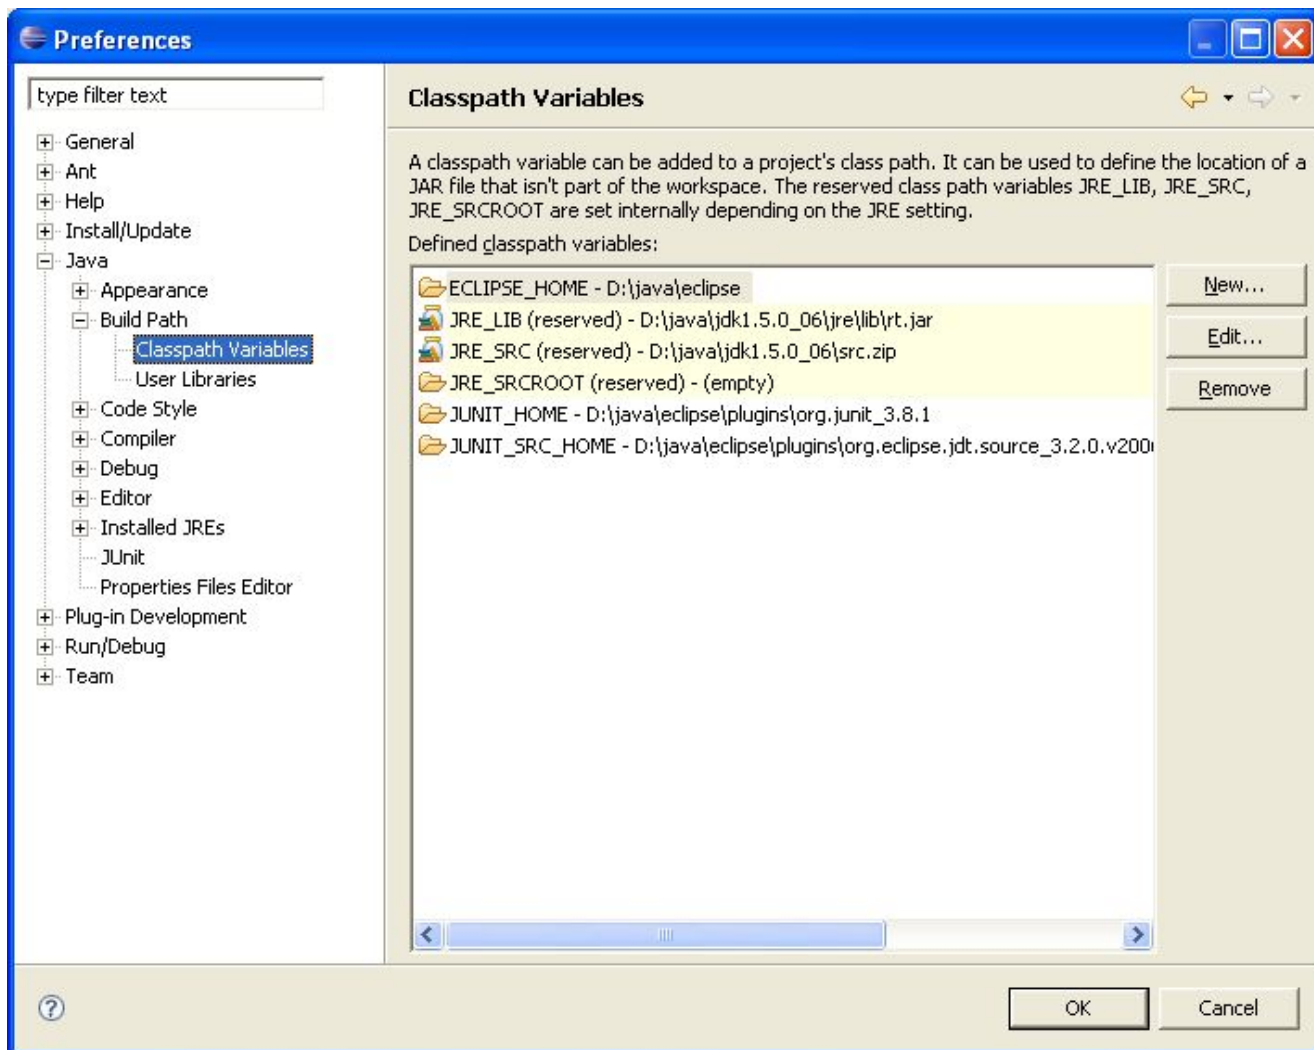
Preferences

type filter text

General
Ant
Help
Install/Update
Java
Appearance
Build Path
Classpath Variables
User Libraries
Code Style
Compiler
Debug
Editor
Installed JREs
JUnit
Properties Files Editor
Plug-in Development
Run/Debug
Team

Classpath Variables

A classpath variable can be added to a project's class path. It can be used to define the location of a JAR file that isn't part of the workspace. The reserved class path variables JRE_LIB, JRE_SRC, JRE_SRCROOT are set internally depending on the JRE setting.

Defined classpath variables:

ECLIPSE_HOME - D:\java\eclipse
JRE_LIB (reserved) - D:\java\jdk1.5.0_06\jre\lib\rt.jar
JRE_SRC (reserved) - D:\java\jdk1.5.0_06\src.zip
JRE_SRCROOT (reserved) - (empty)
JUNIT_HOME - D:\java\eclipse\plugins\org.junit_3.8.1
JUNIT_SRC_HOME - D:\java\eclipse\plugins\org.eclipse.jdt.source_3.2.0.v200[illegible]

New...
Edit...
Remove

OK
Cancel